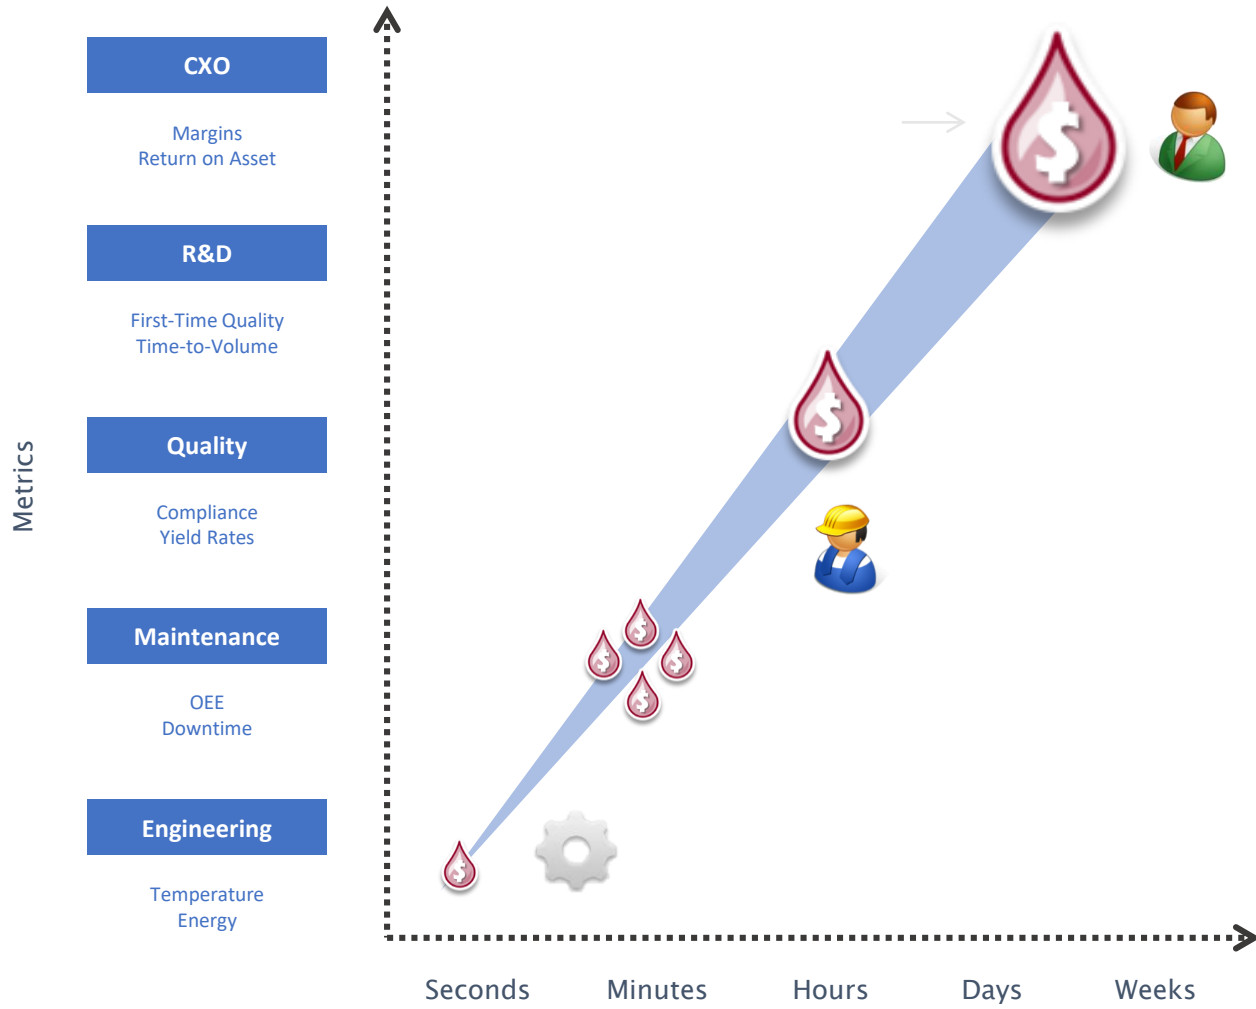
CXO

Margins
Return on Asset

R&D

First-Time Quality
Time-to-Volume

Quality

Compliance
Yield Rates

Maintenance

OEE
Downtime

Engineering

Temperature
Energy

Metrics

Seconds Minutes Hours Days Weeks